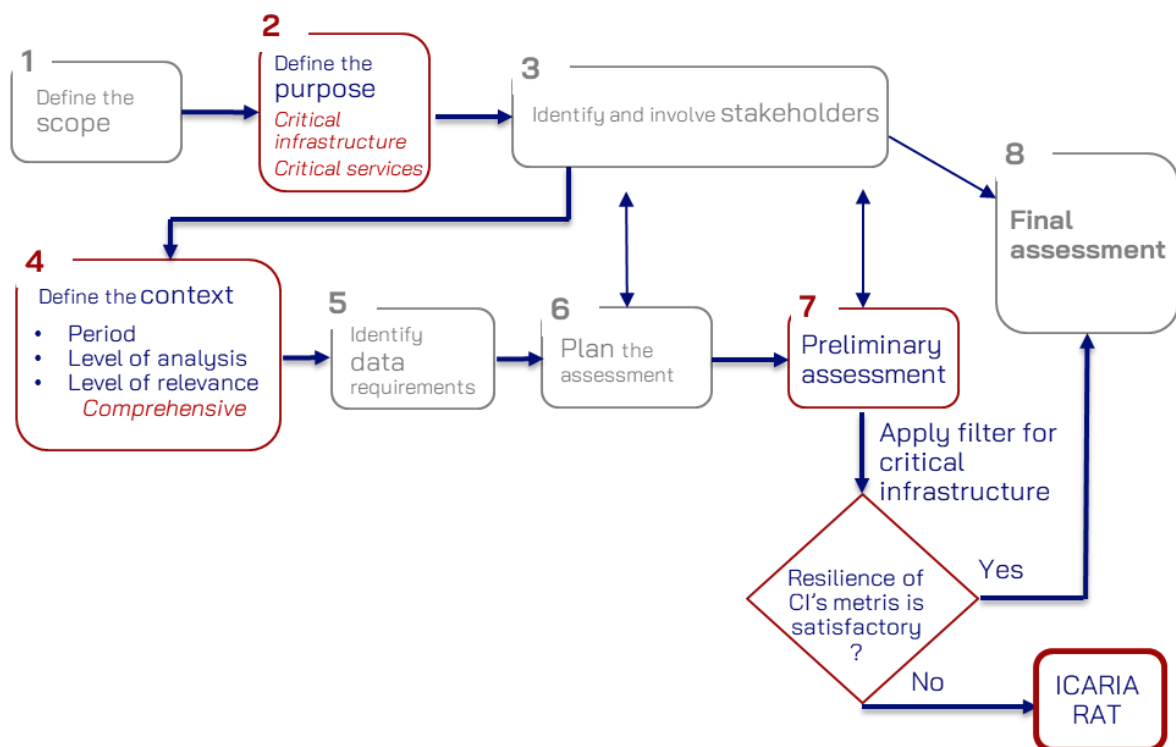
1
Define the scope

2
Define the purpose
Critical infrastructure
Critical services

3
Identify and involve stakeholders

8
Final assessment

4
Define the context
• Period
• Level of analysis
• Level of relevance
Comprehensive

5
Identify data requirements

6
Plan the assessment

7
Preliminary assessment

Apply filter for critical infrastructure

Resilience of CI's metris is satisfactory ?

Yes

No

ICARIA RAT